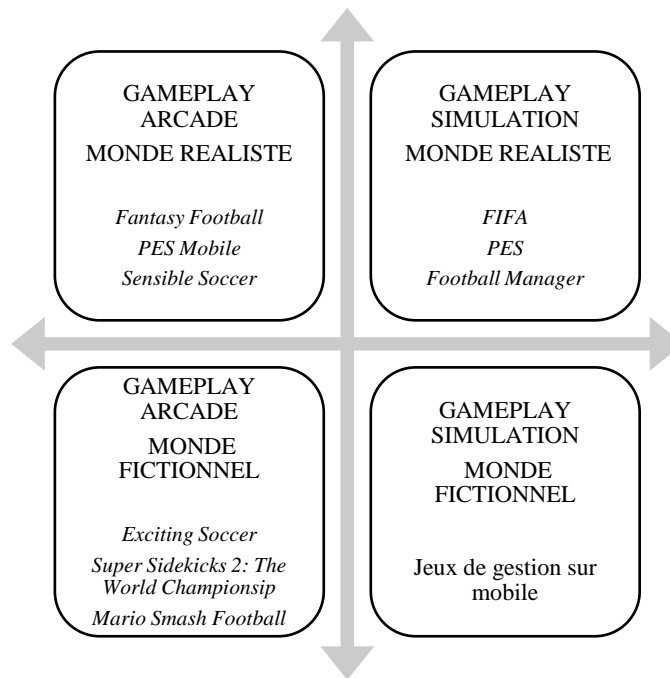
GAMEPLAY ARCADE
MONDE REALISTE

*Fantasy Football*
*PES Mobile*
*Sensible Soccer*

GAMEPLAY SIMULATION
MONDE REALISTE

*FIFA*
*PES*
*Football Manager*

GAMEPLAY ARCADE
MONDE FICTIONNEL

*Exciting Soccer*
*Super Sidekicks 2: The World Championsip*
*Mario Smash Football*

GAMEPLAY SIMULATION
MONDE FICTIONNEL

Jeux de gestion sur mobile